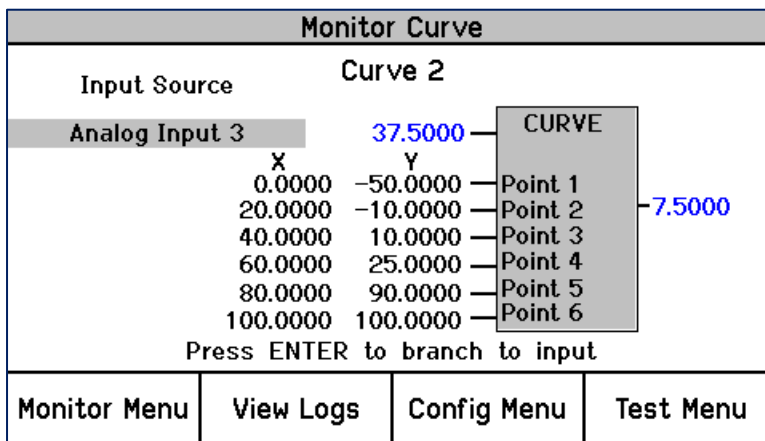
Monitor Curve

Input Source

Curve 2

Analog Input 3

37.5000

CURVE

| X | Y | |
|---|---|---|
| 0.0000 | -50.0000 | Point 1 |
| 20.0000 | -10.0000 | Point 2 |
| 40.0000 | 10.0000 | Point 3 |
| 60.0000 | 25.0000 | Point 4 |
| 80.0000 | 90.0000 | Point 5 |
| 100.0000 | 100.0000 | Point 6 |

-7.5000

Press ENTER to branch to input

Monitor Menu | View Logs | Config Menu | Test Menu